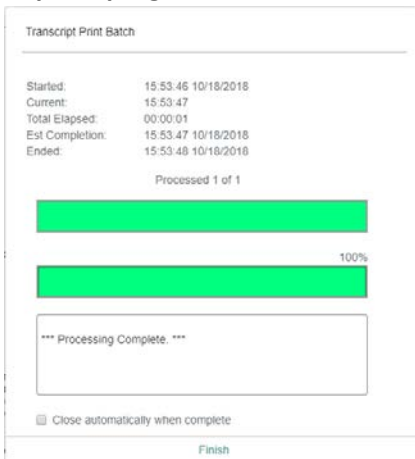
Transcript Print Batch

| | |
|---|---|
| Started: | 15:53:46 10/18/2018 |
| Current: | 15:53:47 |
| Total Elapsed: | 00:00:01 |
| Est Completion: | 15:53:47 10/18/2018 |
| Ended: | 15:53:48 10/18/2018 |

Processed 1 of 1

100%

*** Processing Complete. ***

Close automatically when complete

Finish